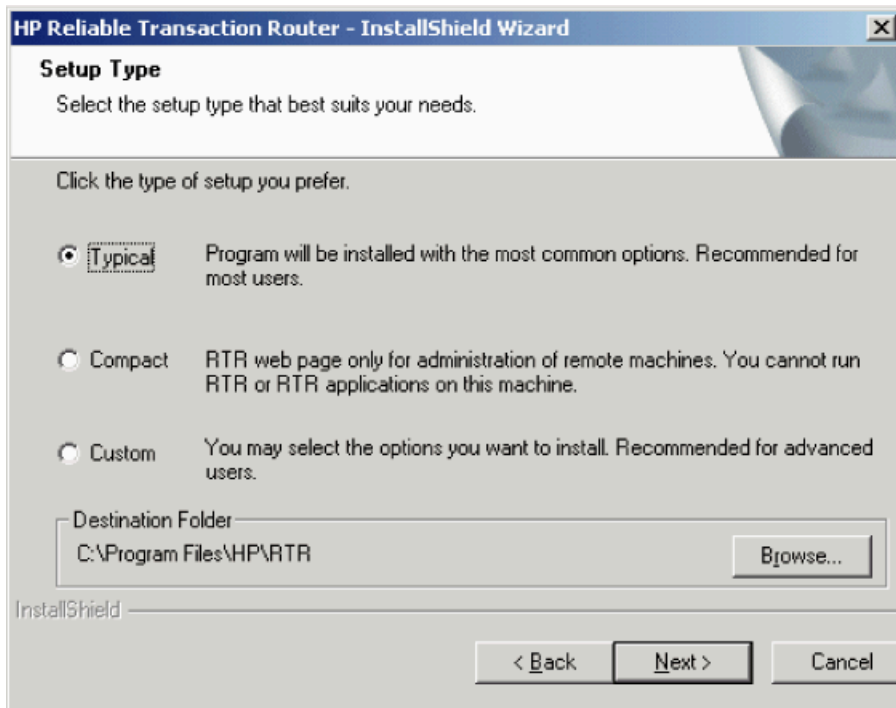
HP Reliable Transaction Router - InstallShield Wizard

Setup Type

Select the setup type that best suits your needs.

Click the type of setup you prefer.

Typical Program will be installed with the most common options. Recommended for most users.

Compact RTR web page only for administration of remote machines. You cannot run RTR or RTR applications on this machine.

Custom You may select the options you want to install. Recommended for advanced users.

Destination Folder

C:\Program Files\HP\RTR

Browse...

InstallShield

< Back Next > Cancel